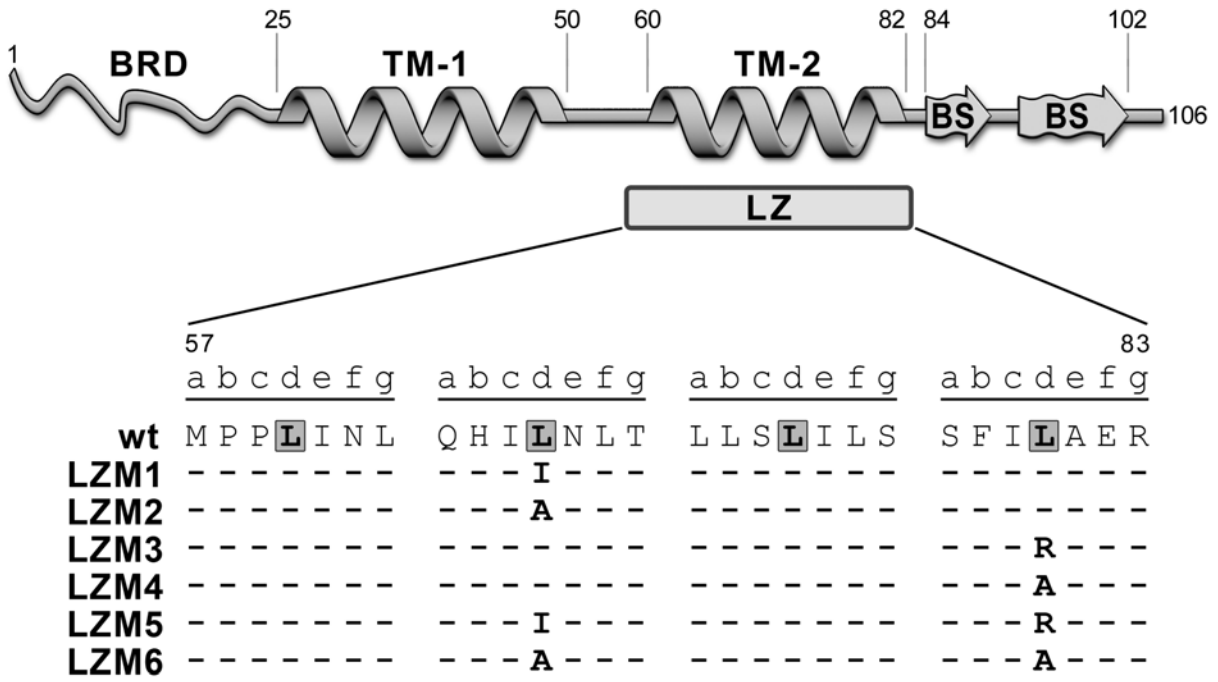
1 BRD 25 TM-1 50 60 TM-2 82 84 BS 102 BS 106

LZ

57 83

| | abcdefg | abcdefg | abcdefg | abcdefg |
|---|---|---|---|---|
| wt | M P P L I N L | Q H I L N L T | L L S L I L S | S F I L A E R |
| LZM1 | - - - - - - - | - - - I - - - | - - - - - - - | - - - - - - - |
| LZM2 | - - - - - - - | - - - A - - - | - - - - - - - | - - - - - - - |
| LZM3 | - - - - - - - | - - - - - - - | - - - - - - - | - - - R - - - |
| LZM4 | - - - - - - - | - - - - - - - | - - - - - - - | - - - A - - - |
| LZM5 | - - - - - - - | - - - I - - - | - - - - - - - | - - - R - - - |
| LZM6 | - - - - - - - | - - - A - - - | - - - - - - - | - - - A - - - |